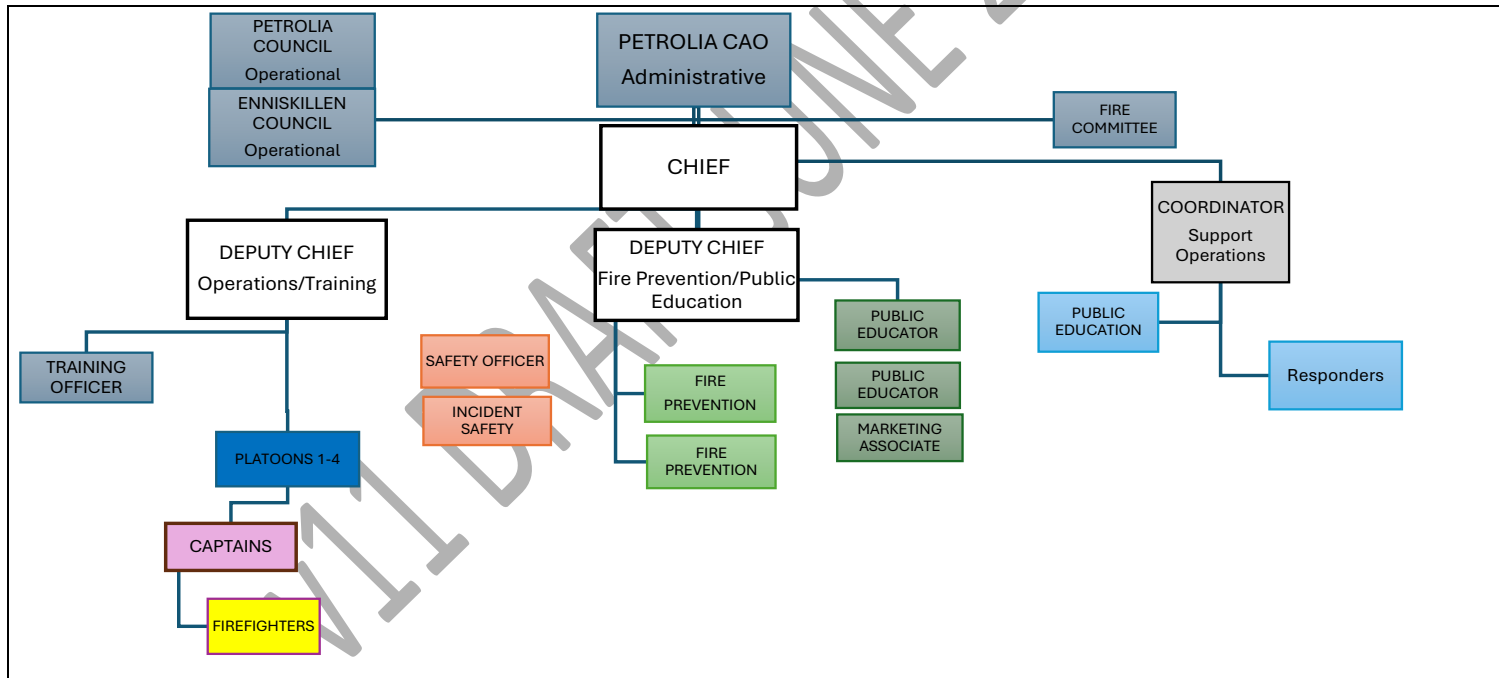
PETROLIA COUNCIL
Operational

ENNISKILLEN COUNCIL
Operational

PETROLIA CAO
Administrative

FIRE COMMITTEE

CHIEF

DEPUTY CHIEF
Operations/Training

DEPUTY CHIEF
Fire Prevention/Public Education

COORDINATOR
Support Operations

PUBLIC EDUCATOR

PUBLIC EDUCATOR

MARKETING ASSOCIATE

PUBLIC EDUCATION

Responders

TRAINING OFFICER

SAFETY OFFICER

INCIDENT SAFETY

FIRE PREVENTION

FIRE PREVENTION

PLATOONS 1-4

CAPTAINS

FIREFIGHTERS

V11 DRAFT JUNE 2